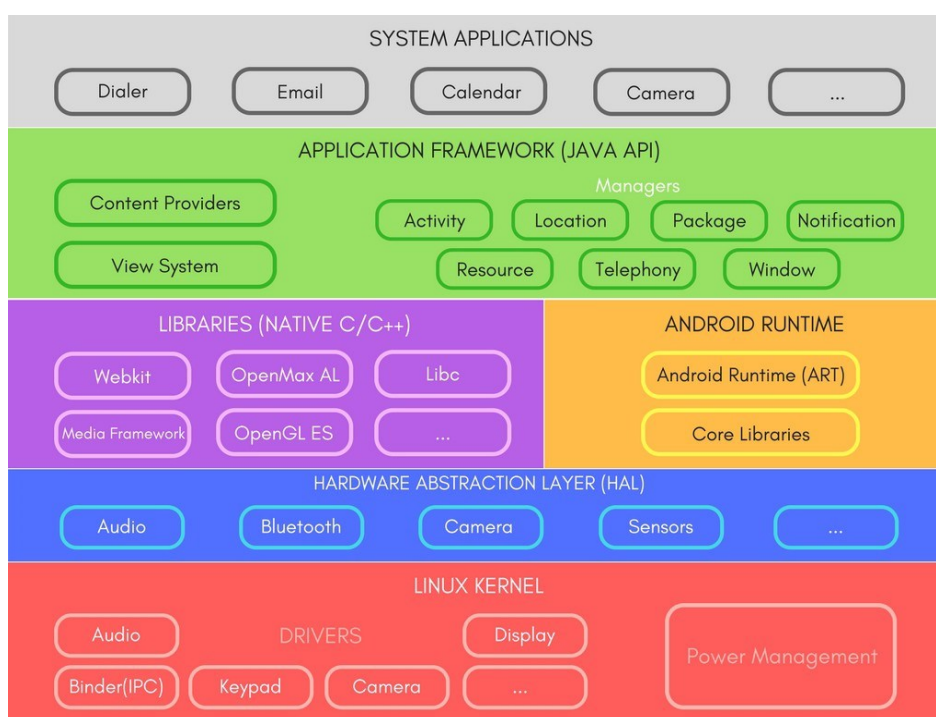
SYSTEM APPLICATIONS

Dialer

Email

Calendar

Camera

...

APPLICATION FRAMEWORK (JAVA API)

Content Providers

View System

Managers

Activity

Location

Package

Notification

Resource

Telephony

Window

LIBRARIES (NATIVE C/C++)

Webkit

OpenMax AL

Libc

Media Framework

OpenGL ES

...

ANDROID RUNTIME

Android Runtime (ART)

Core Libraries

HARDWARE ABSTRACTION LAYER (HAL)

Audio

Bluetooth

Camera

Sensors

...

LINUX KERNEL

Audio

DRIVERS

Display

Binder(IPC)

Keypad

Camera

...

Power Management